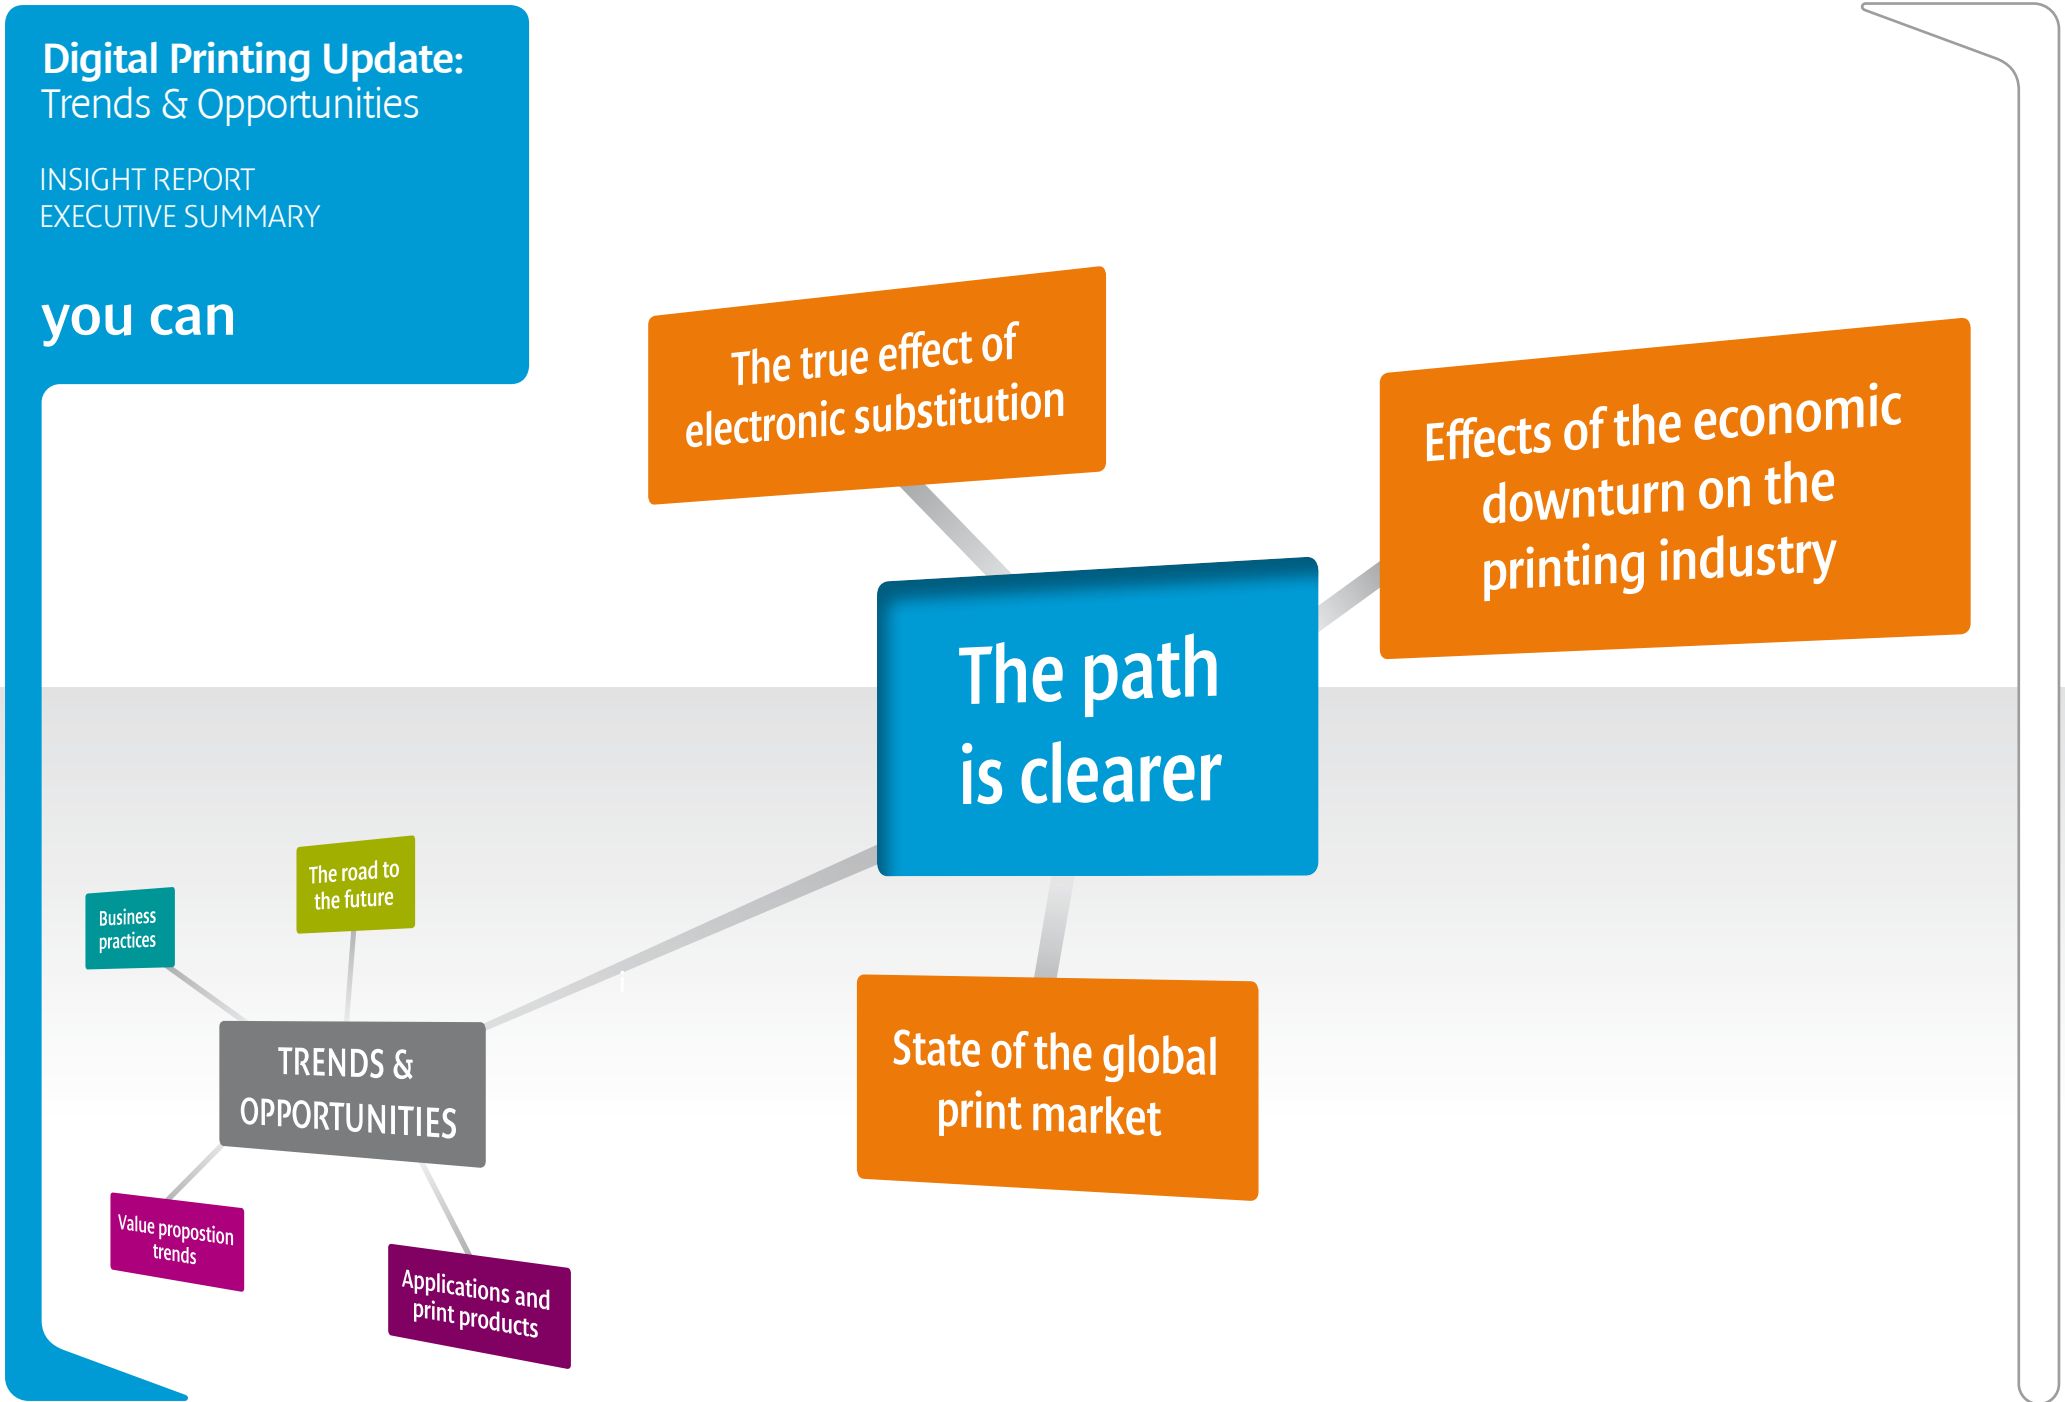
Digital Printing Update: Trends & Opportunities

INSIGHT REPORT
EXECUTIVE SUMMARY

you can

The true effect of electronic substitution

Effects of the economic downturn on the printing industry

The path is clearer

State of the global print market

Business practices

The road to the future

TRENDS & OPPORTUNITIES

Value propostion trends

Applications and print products